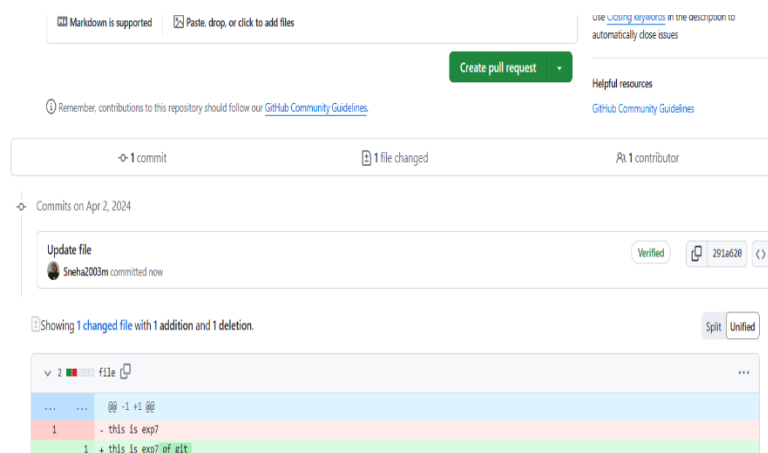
Markdown is supported | Paste, drop, or click to add files

Use Closing keywords in the description to automatically close issues

Create pull request

Helpful resources

GitHub Community Guidelines

Remember, contributions to this repository should follow our GitHub Community Guidelines.

1 commit | 1 file changed | 1 contributor

Commits on Apr 2, 2024

Update file

Sneha2003m committed now

Verified | 291a620

Showing 1 changed file with 1 addition and 1 deletion.

Split | Unified

2 file

...

| ... | ... | @@ -1 +1 @@ |
|---|---|---|
| 1 | | - this is exp7 |
| | 1 | + this is exp7 of git |